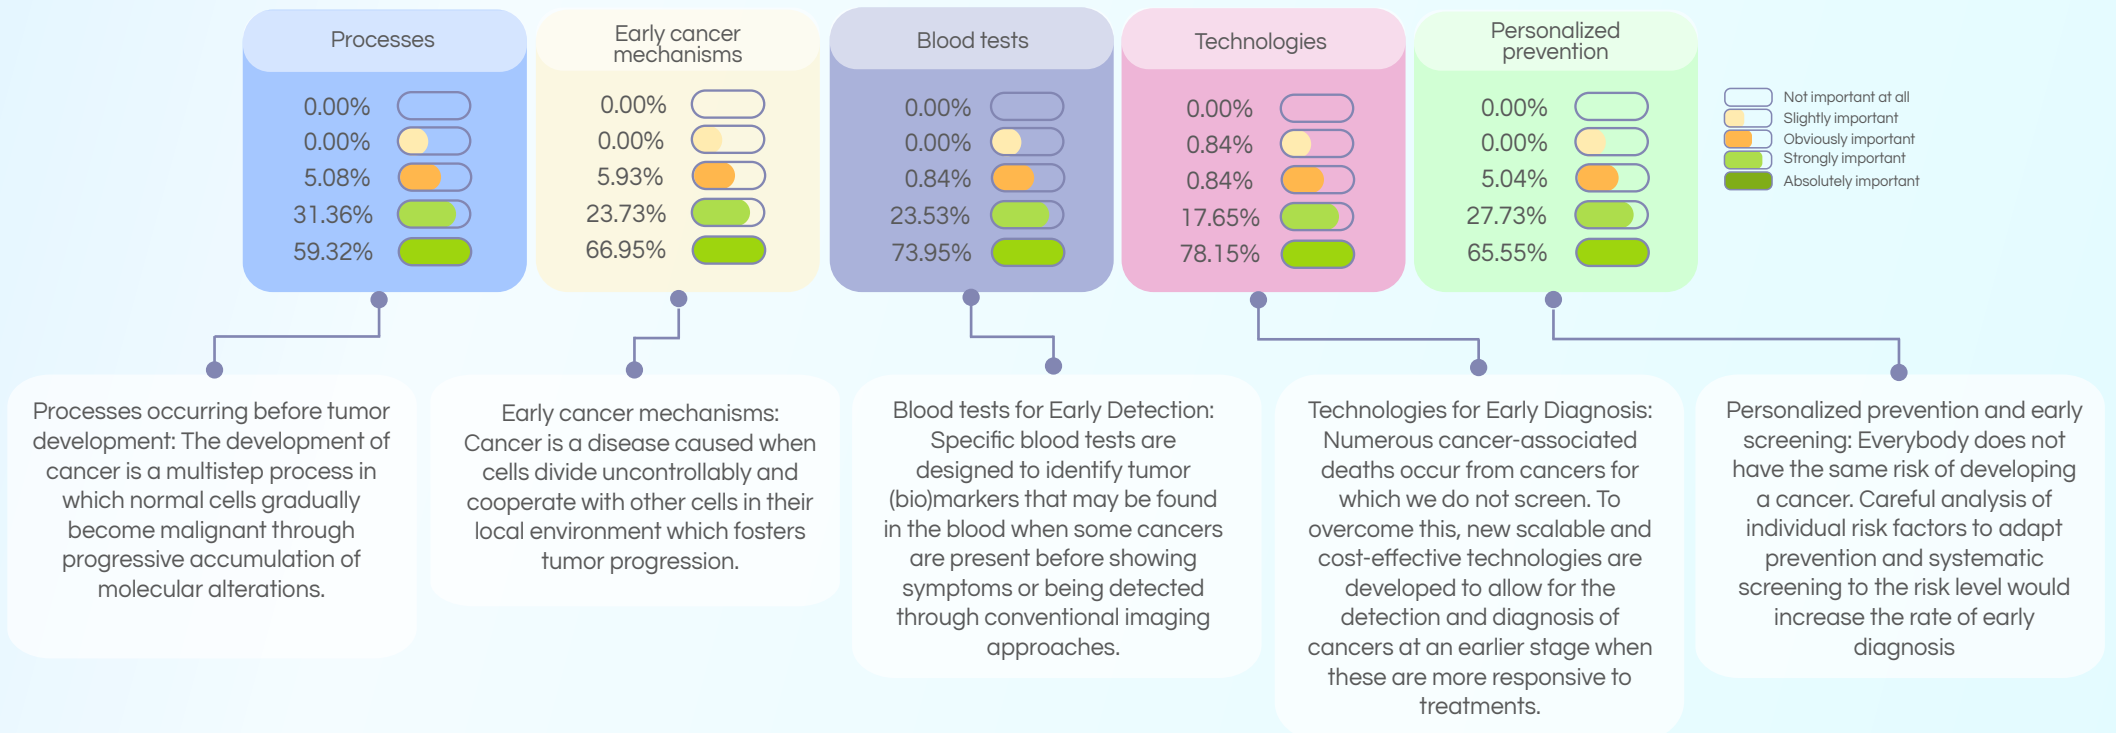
Processes

0.00%
0.00%
5.08%
31.36%
59.32%

Early cancer mechanisms

0.00%
0.00%
5.93%
23.73%
66.95%

Blood tests

0.00%
0.00%
0.84%
23.53%
73.95%

Technologies

0.00%
0.84%
0.84%
17.65%
78.15%

Personalized prevention

0.00%
0.00%
5.04%
27.73%
65.55%

Not important at all
Slightly important
Obviously important
Strongly important
Absolutely important

Processes occurring before tumor development: The development of cancer is a multistep process in which normal cells gradually become malignant through progressive accumulation of molecular alterations.

Early cancer mechanisms: Cancer is a disease caused when cells divide uncontrollably and cooperate with other cells in their local environment which fosters tumor progression.

Blood tests for Early Detection: Specific blood tests are designed to identify tumor (bio)markers that may be found in the blood when some cancers are present before showing symptoms or being detected through conventional imaging approaches.

Technologies for Early Diagnosis: Numerous cancer-associated deaths occur from cancers for which we do not screen. To overcome this, new scalable and cost-effective technologies are developed to allow for the detection and diagnosis of cancers at an earlier stage when these are more responsive to treatments.

Personalized prevention and early screening: Everybody does not have the same risk of developing a cancer. Careful analysis of individual risk factors to adapt prevention and systematic screening to the risk level would increase the rate of early diagnosis